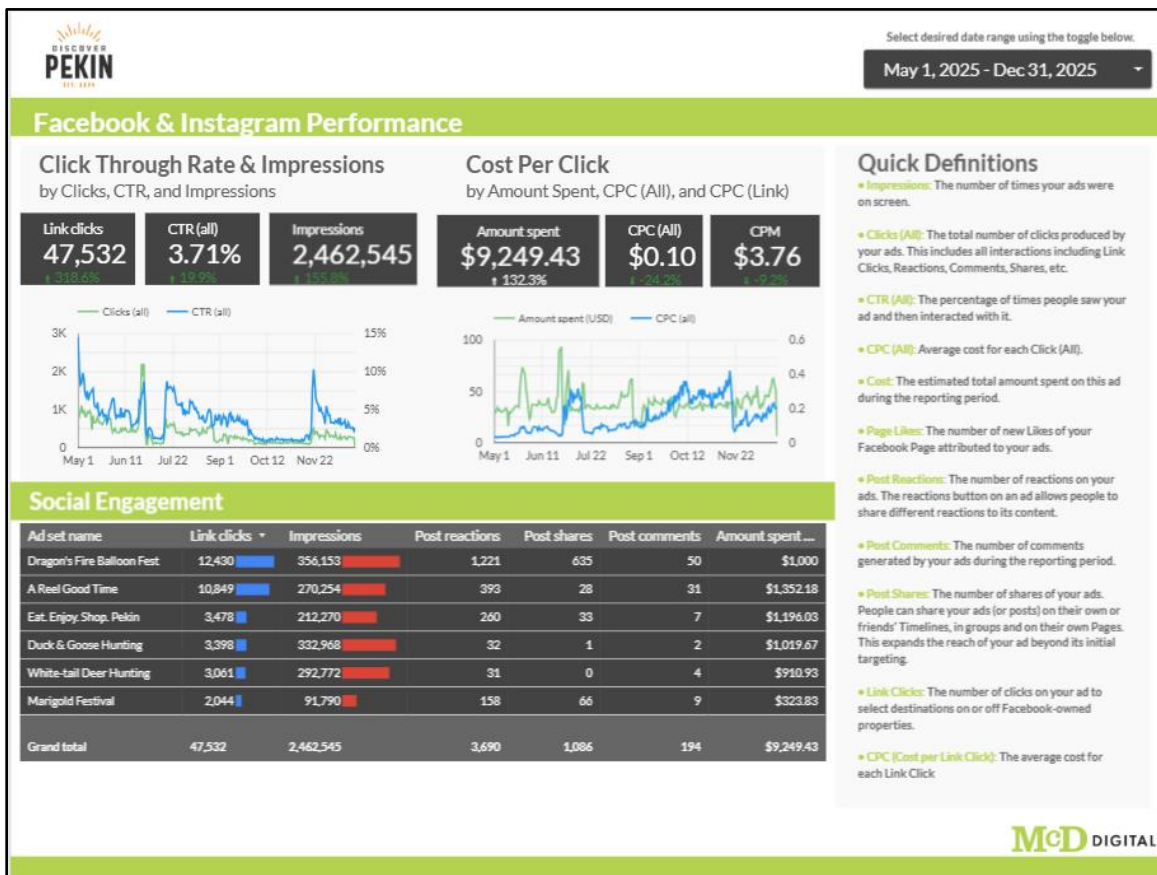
DISCOVER
PEKIN
EST. 1829

Select desired date range using the toggle below.
May 1, 2025 - Dec 31, 2025

Facebook & Instagram Performance

Click Through Rate & Impressions
by Clicks, CTR, and Impressions

Link clicks
47,532
↑ 318.6%

CTR (all)
3.71%
↑ 19.9%

Impressions
2,462,545
↑ 155.8%

Clicks (all) CTR (all)
3K 2K 1K 0
15% 10% 5% 0%
May 1 Jun 11 Jul 22 Sep 1 Oct 12 Nov 22

Cost Per Click
by Amount Spent, CPC (All), and CPC (Link)

Amount spent
$9,249.43
↑ 132.3%

CPC (All)
$0.10
↓ -24.2%

CPM
$3.76
↓ -9.2%

Amount spent (USD) CPC (all)
100 50 0
0.6 0.4 0.2 0
May 1 Jun 11 Jul 22 Sep 1 Oct 12 Nov 22

Quick Definitions
• Impressions: The number of times your ads were on screen.

• Clicks (All): The total number of clicks produced by your ads. This includes all interactions including Link Clicks, Reactions, Comments, Shares, etc.

• CTR (All): The percentage of times people saw your ad and then interacted with it.

• CPC (All): Average cost for each Click (All).

• Cost: The estimated total amount spent on this ad during the reporting period.

• Page Likes: The number of new Likes of your Facebook Page attributed to your ads.

• Post Reactions: The number of reactions on your ads. The reactions button on an ad allows people to share different reactions to its content.

• Post Comments: The number of comments generated by your ads during the reporting period.

• Post Shares: The number of shares of your ads. People can share your ads (or posts) on their own or friends' Timelines, in groups and on their own Pages. This expands the reach of your ad beyond its initial targeting.

• Link Clicks: The number of clicks on your ad to select destinations on or off Facebook-owned properties.

• CPC (Cost per Link Click): The average cost for each Link Click

Social Engagement

| Ad set name | Link clicks ▾ | Impressions | Post reactions | Post shares | Post comments | Amount spent ... |
|---|---|---|---|---|---|---|
| Dragon's Fire Balloon Fest | 12,430 | 356,153 | 1,221 | 635 | 50 | $1,000 |
| A Reel Good Time | 10,849 | 270,254 | 393 | 28 | 31 | $1,352.18 |
| Eat. Enjoy. Shop. Pekin | 3,478 | 212,270 | 260 | 33 | 7 | $1,196.03 |
| Duck & Goose Hunting | 3,398 | 332,968 | 32 | 1 | 2 | $1,019.67 |
| White-tail Deer Hunting | 3,061 | 292,772 | 31 | 0 | 4 | $910.93 |
| Marigold Festival | 2,044 | 91,790 | 158 | 66 | 9 | $323.83 |
| Grand total | 47,532 | 2,462,545 | 3,690 | 1,086 | 194 | $9,249.43 |

McD DIGITAL